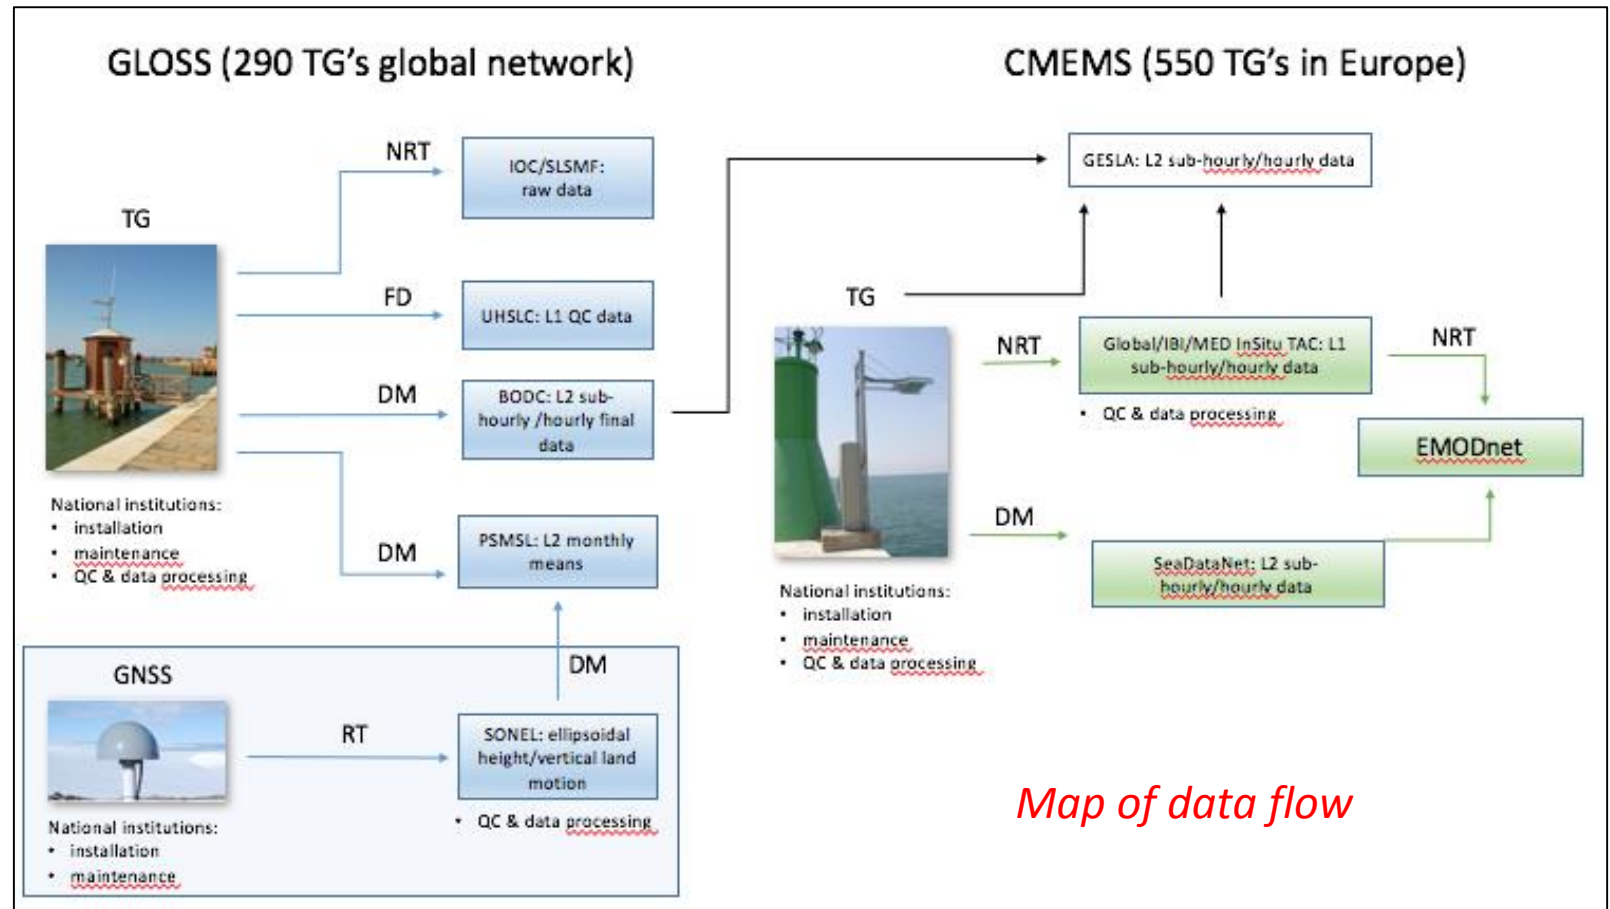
GLOSS (290 TG's global network)

CMEMS (550 TG's in Europe)

TG

NRT

IOC/SLSMF: raw data

FD

UHSLC: L1 QC data

DM

BODC: L2 sub-hourly /hourly final data

DM

PSMSL: L2 monthly means

National institutions:
• installation
• maintenance
• QC & data processing

GNSS

RT

DM

SONEL: ellipsoidal height/vertical land motion

• QC & data processing

National institutions:
• installation
• maintenance

GESLA: L2 sub-hourly/hourly data

TG

NRT

Global/IBI/MED InSitu TAC: L1 sub-hourly/hourly data

• QC & data processing

NRT

EMODnet

DM

SeaDataNet: L2 sub-hourly/hourly data

National institutions:
• installation
• maintenance
• QC & data processing

Map of data flow